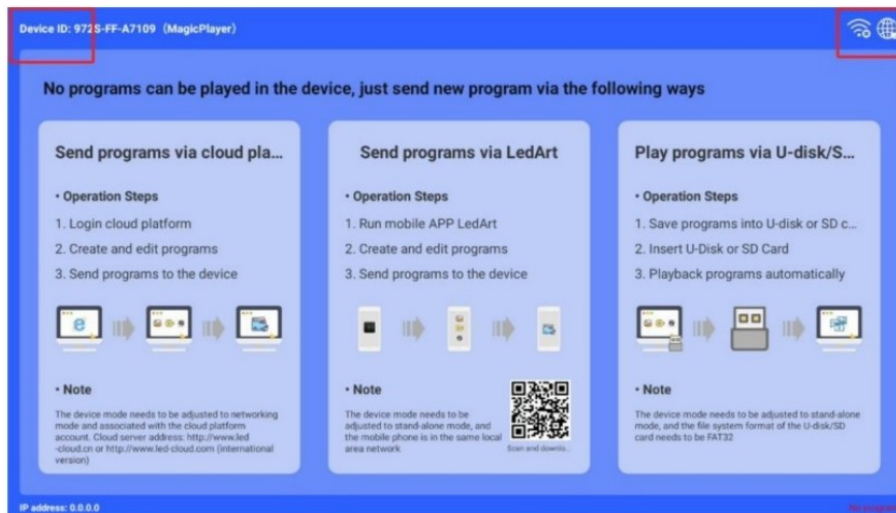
Device ID: 972S-FF-A7109 (MagicPlayer)

No programs can be played in the device, just send new program via the following ways

Send programs via cloud pla...

• Operation Steps

1. Login cloud platform

2. Create and edit programs

3. Send programs to the device

• Note

The device mode needs to be adjusted to networking mode and associated with the cloud platform account. Cloud server address: http://www.led-cloud.cn or http://www.led-cloud.com (international version)

Send programs via LedArt

• Operation Steps

1. Run mobile APP LedArt

2. Create and edit programs

3. Send programs to the device

• Note

The device mode needs to be adjusted to stand-alone mode, and the mobile phone is in the same local area network

Scan and downlo...

Play programs via U-disk/S...

• Operation Steps

1. Save programs into U-disk or SD c...

2. Insert U-Disk or SD Card

3. Playback programs automatically

• Note

The device mode needs to be adjusted to stand-alone mode, and the file system format of the U-disk/SD card needs to be FAT32

IP address: 0.0.0.0

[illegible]